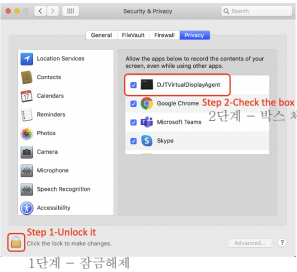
Security & Privacy

General FileVault Firewall Privacy

Location Services
Contacts
Calendars
Reminders
Photos
Camera
Microphone
Speech Recognition
Accessibility

Allow the apps below to record the contents of your screen, even while using other apps.

DJTVirtualDisplayAgent
Google Chrome
Microsoft Teams
Skype

Step 2-Check the box
2단계 – 박스 체

Step 1-Unlock it
Click the lock to make changes.

Advanced...

?

1단계 – 잠금해제